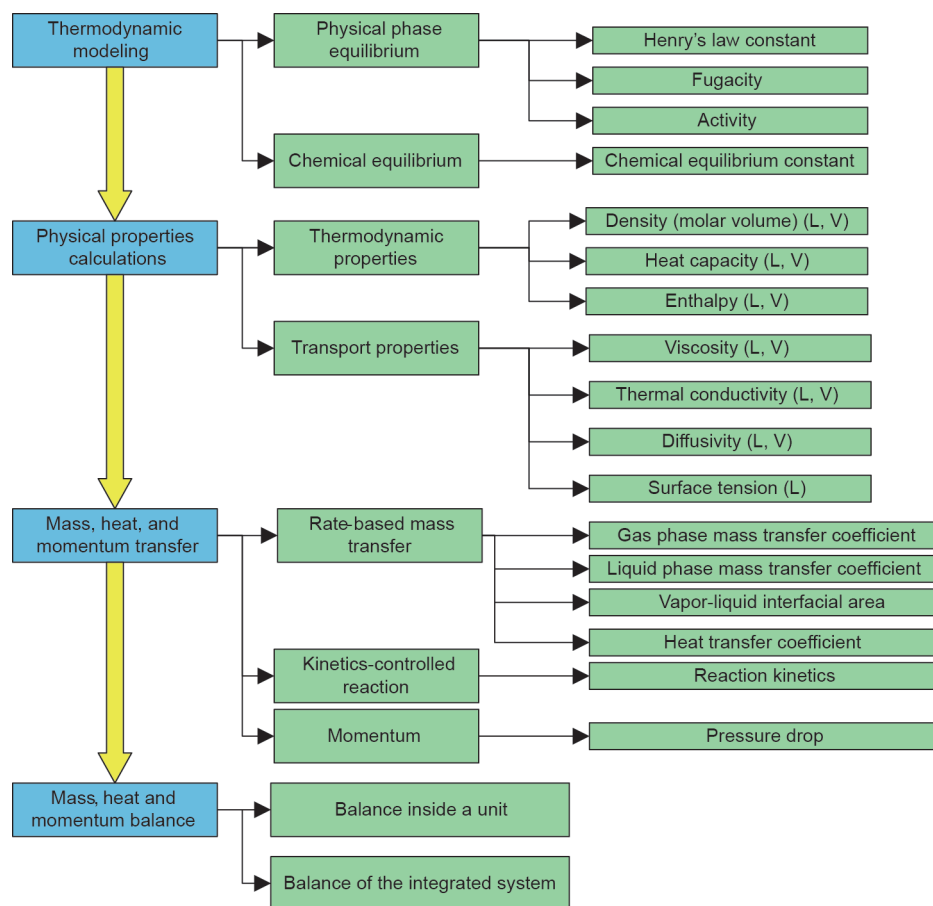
Thermodynamic modeling

Physical phase equilibrium

Henry's law constant

Fugacity

Activity

Chemical equilibrium

Chemical equilibrium constant

Physical properties calculations

Thermodynamic properties

Density (molar volume) (L, V)

Heat capacity (L, V)

Enthalpy (L, V)

Transport properties

Viscosity (L, V)

Thermal conductivity (L, V)

Diffusivity (L, V)

Surface tension (L)

Mass, heat, and momentum transfer

Rate-based mass transfer

Gas phase mass transfer coefficient

Liquid phase mass transfer coefficient

Vapor-liquid interfacial area

Heat transfer coefficient

Kinetics-controlled reaction

Reaction kinetics

Momentum

Pressure drop

Mass, heat and momentum balance

Balance inside a unit

Balance of the integrated system